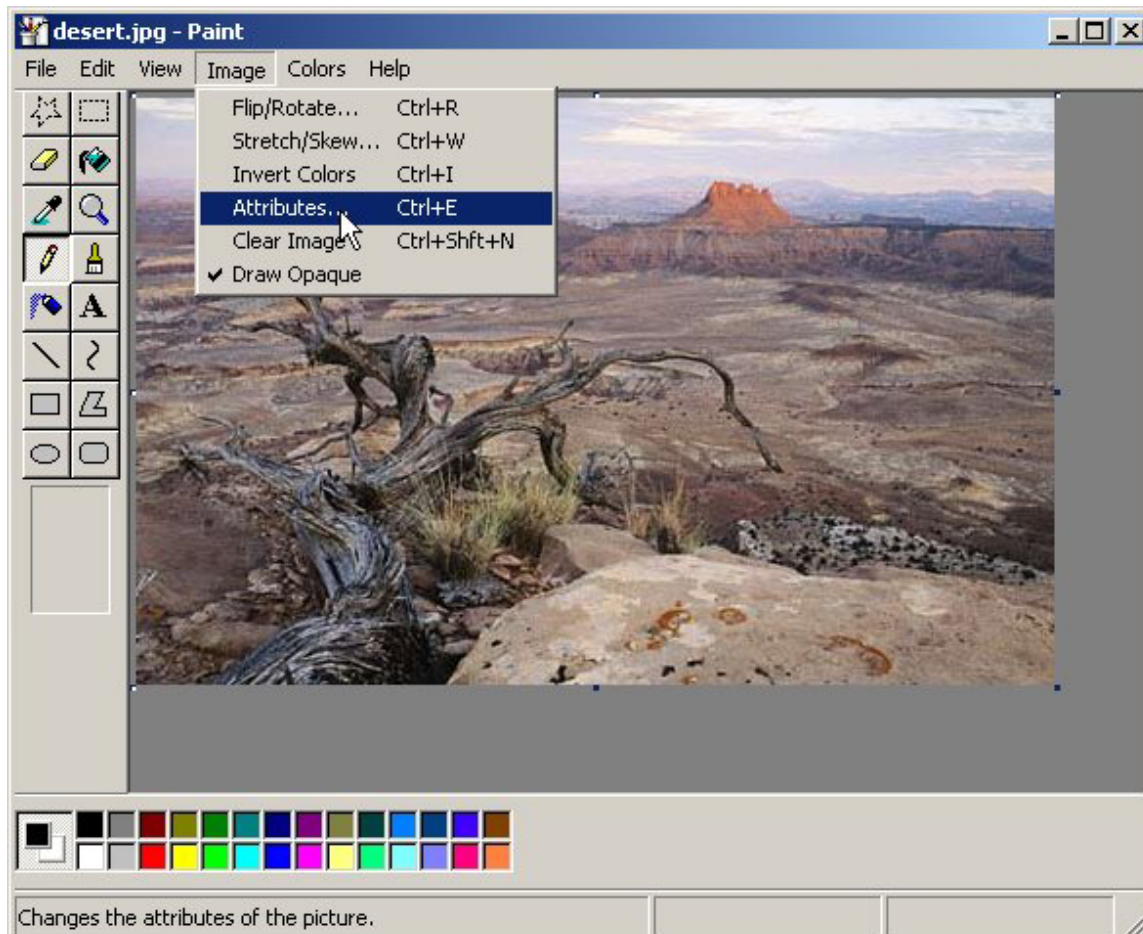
desert.jpg - Paint

File Edit View Image Colors Help

Flip/Rotate... Ctrl+R
Stretch/Skew... Ctrl+W
Invert Colors Ctrl+I
Attributes... Ctrl+E
Clear Image Ctrl+Shft+N
✔ Draw Opaque

A

Changes the attributes of the picture.